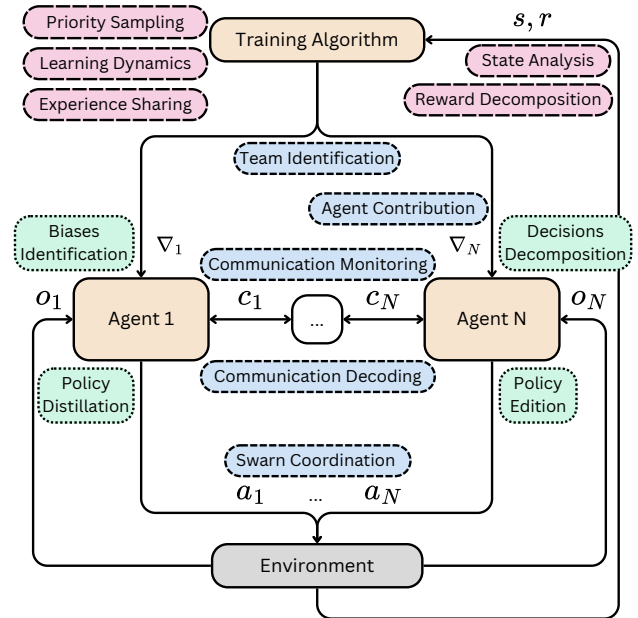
Priority Sampling

Learning Dynamics

Experience Sharing

Training Algorithm

$s, r$

State Analysis

Reward Decomposition

Team Identification

Agent Contribution

Biases Identification

$\nabla_1$

Communication Monitoring

$\nabla_N$

Decisions Decomposition

$o_1$

Agent 1

$c_1$

...

$c_N$

Agent N

$o_N$

Policy Distillation

Communication Decoding

Policy Edition

Swarn Coordination

$a_1$

...

$a_N$

Environment